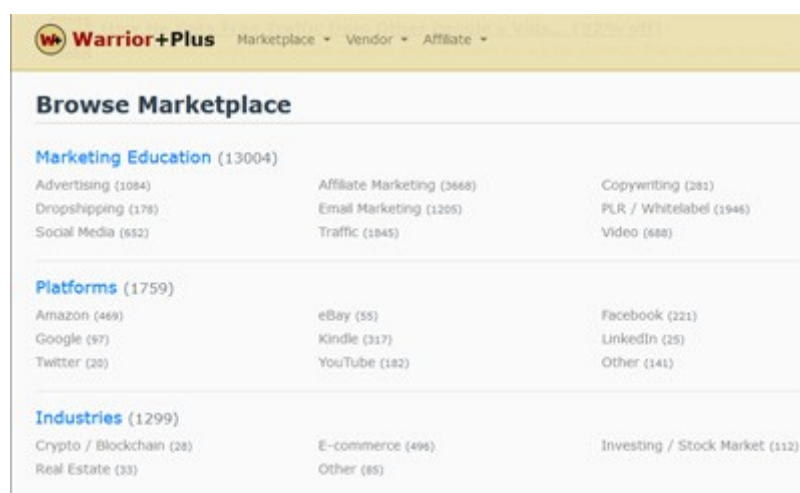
Warrior+Plus Marketplace ▾ Vendor ▾ Affiliate ▾

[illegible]

Browse Marketplace

Marketing Education (13004)

| | | |
|---|---|---|
| Advertising (1084) | Affiliate Marketing (3668) | Copywriting (281) |
| Dropshipping (178) | Email Marketing (1205) | PLR / Whitelabel (1946) |
| Social Media (652) | Traffic (1845) | Video (688) |

Platforms (1759)

| | | |
|---|---|---|
| Amazon (469) | eBay (55) | Facebook (221) |
| Google (97) | Kindle (317) | LinkedIn (25) |
| Twitter (20) | YouTube (182) | Other (141) |

Industries (1299)

| | | |
|---|---|---|
| Crypto / Blockchain (28) | E-commerce (496) | Investing / Stock Market (112) |
| Real Estate (33) | Other (85) | |